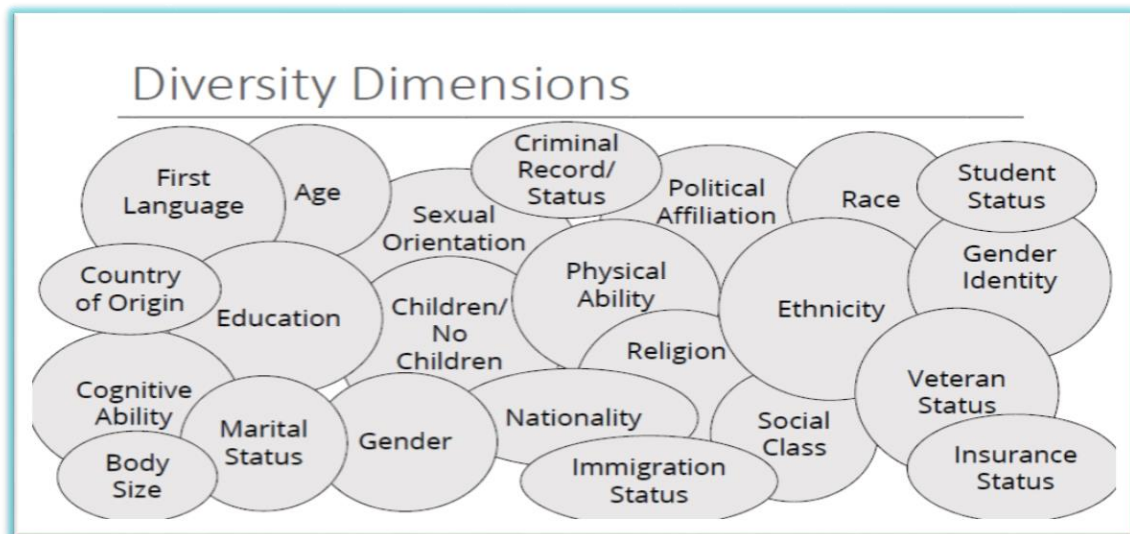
Diversity Dimensions

First Language

Age

Criminal Record/ Status

Sexual Orientation

Political Affiliation

Race

Student Status

Gender Identity

Country of Origin

Education

Children/ No Children

Physical Ability

Ethnicity

Religion

Cognitive Ability

Marital Status

Gender

Nationality

Social Class

Veteran Status

Body Size

Immigration Status

Insurance Status